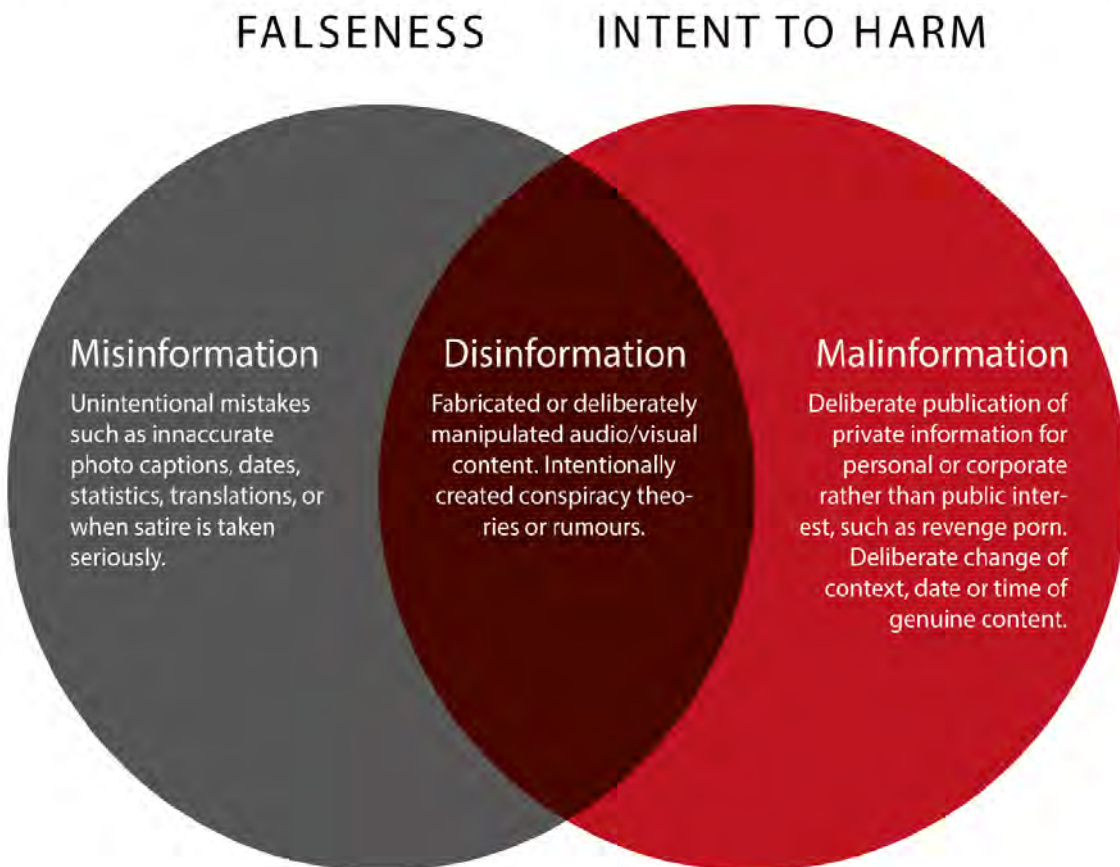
FALSENESS

INTENT TO HARM

Misinformation

Unintentional mistakes such as innaccurate photo captions, dates, statistics, translations, or when satire is taken seriously.

Disinformation

Fabricated or deliberately manipulated audio/visual content. Intentionally created conspiracy theories or rumours.

Malinformation

Deliberate publication of private information for personal or corporate rather than public interest, such as revenge porn. Deliberate change of context, date or time of genuine content.